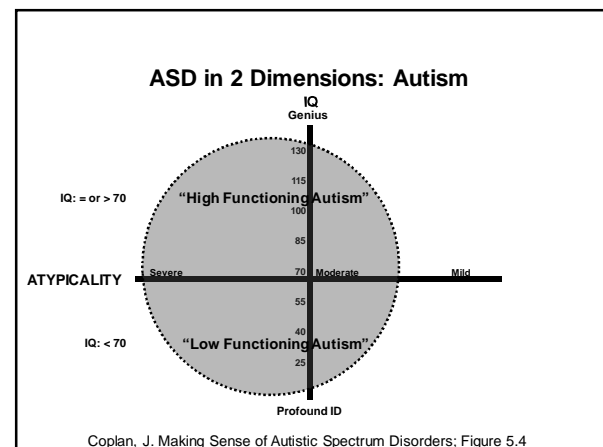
ASD in 2 Dimensions: Autism

IQ
Genius

130
115
100
85
70
55
40
25

IQ: = or > 70

"High Functioning Autism"

ATYPICALITY

Severe

Moderate

Mild

IQ: < 70

"Low Functioning Autism"

Profound ID

Coplan, J. Making Sense of Autistic Spectrum Disorders; Figure 5.4